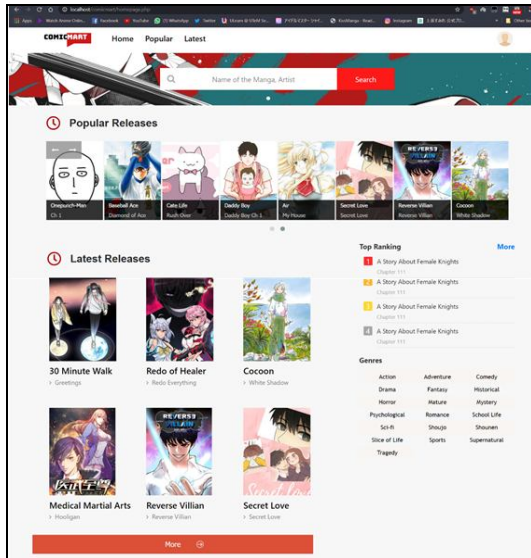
localhost/comicmart/homepage.php

Apps Watch Anime Online Facebook YouTube WhatsApp Twitter Ukiyoe Instagram

COMICMART Home Popular Latest

Name of the Manga, Artist Search

Popular Releases

Onepunch-Man
Ch 1

Baseball Ace
Diamond of Ace

Cute Life
Rush Over

Daddy Boy
Daddy Boy Ch 1

Air
My House

Secret Love
Secret Love

Reverse Villian
Reverse Villian

Cocoon
White Shadow

Latest Releases

30 Minute Walk
Greetings

Redo of Healer
Redo Everything

Cocoon
White Shadow

Medical Martial Arts
Hooligan

Reverse Villian
Reverse Villian

Secret Love
Secret Love

More

Top Ranking More

1 A Story About Female Knights
Chapter 111

2 A Story About Female Knights
Chapter 111

3 A Story About Female Knights
Chapter 111

4 A Story About Female Knights
Chapter 111

Genres

| Action | Adventure | Comedy |
|---|---|---|
| Drama | Fantasy | Historical |
| Horror | Mature | Mystery |
| Psychological | Romance | School Life |
| Sci-fi | Shoujo | Shounen |
| Slice of Life | Sports | Supernatural |
| Tragedy | | |